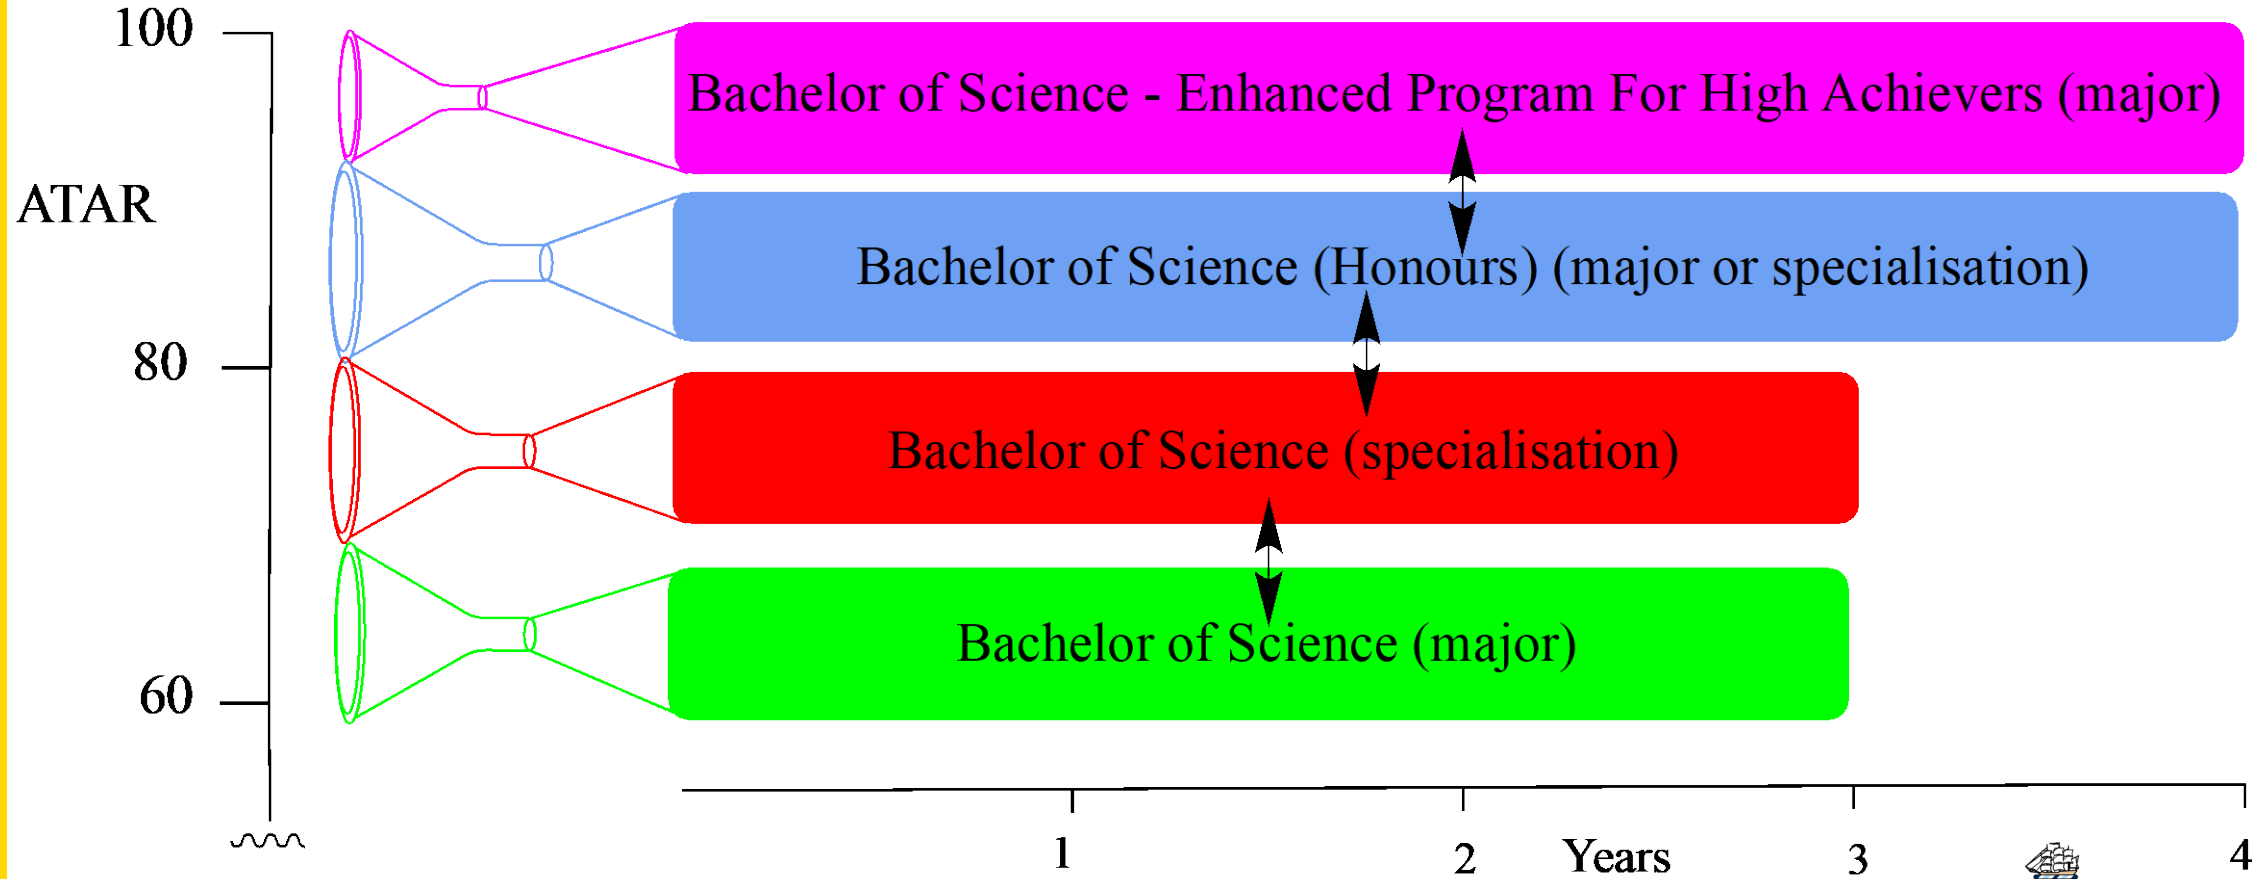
100

ATAR

80

60

Bachelor of Science - Enhanced Program For High Achievers (major)

Bachelor of Science (Honours) (major or specialisation)

Bachelor of Science (specialisation)

Bachelor of Science (major)

1

2

Years

3

4